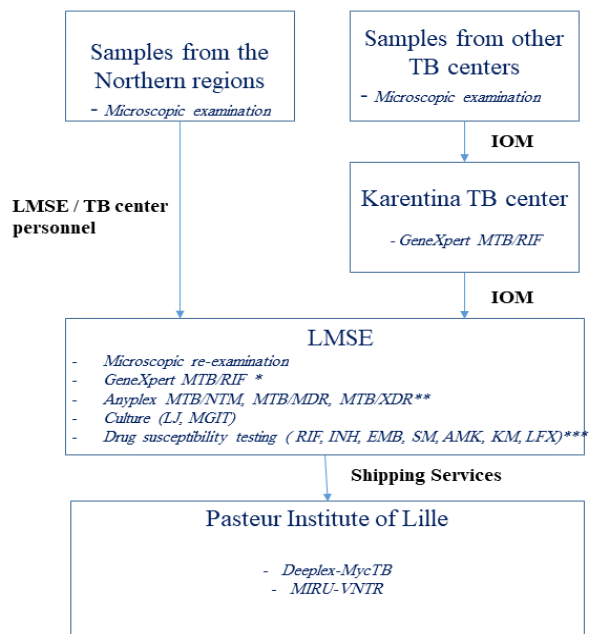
Samples from the Northern regions
- Microscopic examination

Samples from other TB centers
- Microscopic examination

IOM

LMSE / TB center personnel

Karentina TB center
- GeneXpert MTB/RIF

IOM

LMSE
- Microscopic re-examination
- GeneXpert MTB/RIF *
- Anyplex MTB/NTM, MTB/MDR, MTB/XDR**
- Culture (LJ, MGIT)
- Drug susceptibility testing ( RIF, INH, EMB, SM, AMK, KM, LFX)***

Shipping Services

Pasteur Institute of Lille
- Deeplex-MycTB
- MIRU-VNTR